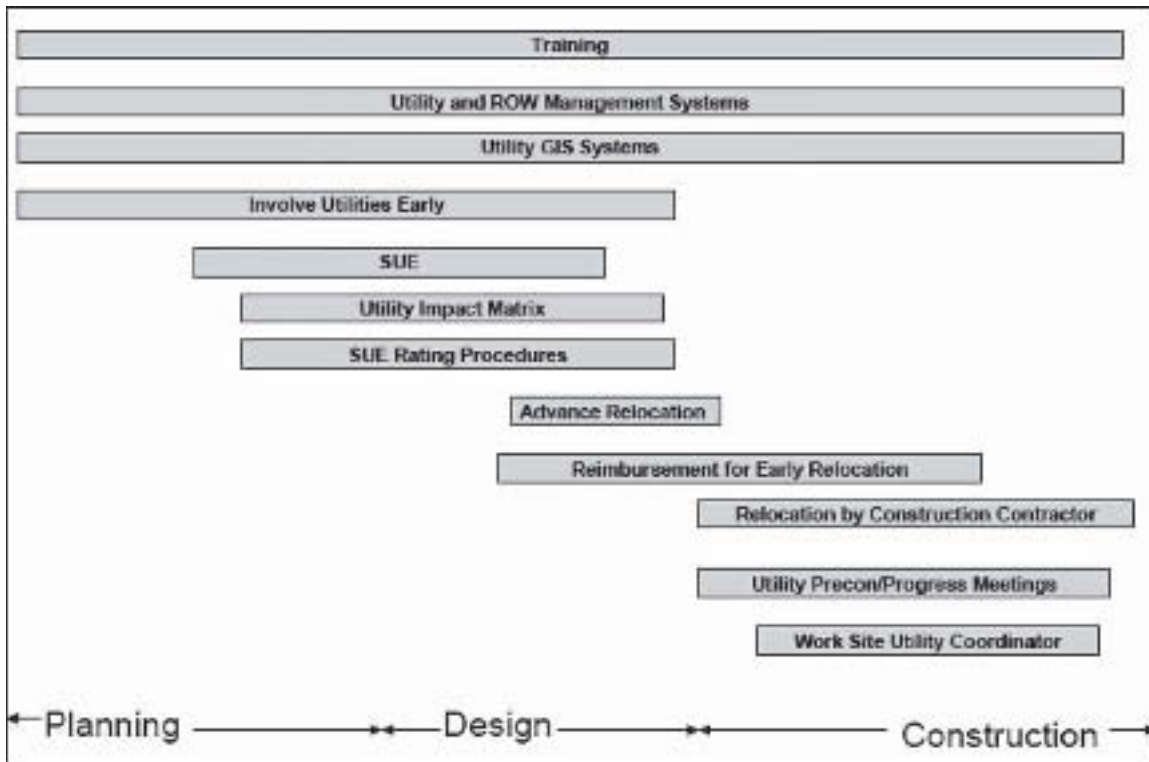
Training

Utility and ROW Management Systems

Utility GIS Systems

Involve Utilities Early

SUE

Utility Impact Matrix

SUE Rating Procedures

Advance Relocation

Reimbursement for Early Relocation

Relocation by Construction Contractor

Utility Precon/Progress Meetings

Work Site Utility Coordinator

Planning

Design

Construction